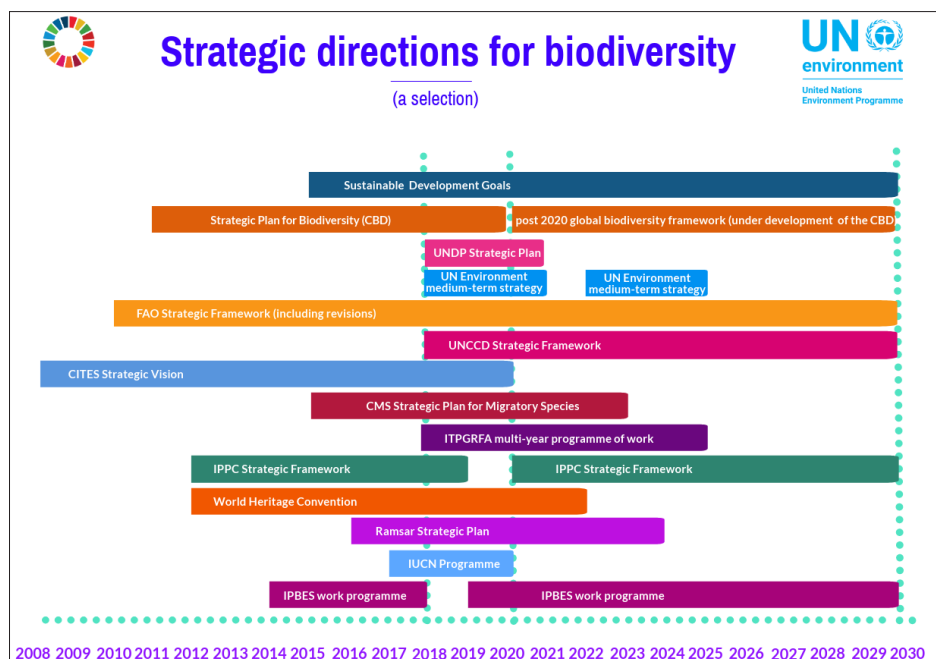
Strategic directions for biodiversity

(a selection)

UN environment
United Nations Environment Programme

Sustainable Development Goals

Strategic Plan for Biodiversity (CBD)

post 2020 global biodiversity framework (under development of the CBD)

UNDP Strategic Plan

UN Environment medium-term strategy

UN Environment medium-term strategy

FAO Strategic Framework (including revisions)

UNCCD Strategic Framework

CITES Strategic Vision

CMS Strategic Plan for Migratory Species

ITPGRFA multi-year programme of work

IPPC Strategic Framework

IPPC Strategic Framework

World Heritage Convention

Ramsar Strategic Plan

IUCN Programme

IPBES work programme

IPBES work programme

2008 2009 2010 2011 2012 2013 2014 2015 2016 2017 2018 2019 2020 2021 2022 2023 2024 2025 2026 2027 2028 2029 2030